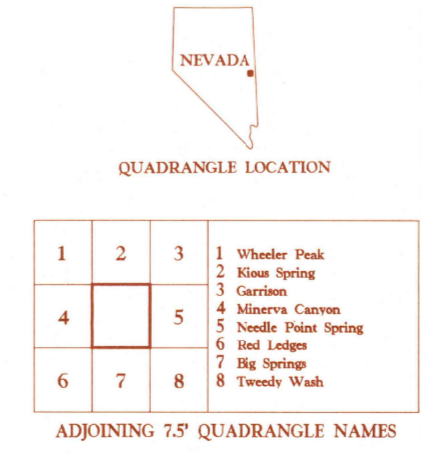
NEVADA

QUADRANGLE LOCATION

| 1 | 2 | 3 |
|---|---|---|
| 4 |  | 5 |
| 6 | 7 | 8 |

1 Wheeler Peak
2 Kious Spring
3 Garrison
4 Minerva Canyon
5 Needle Point Spring
6 Red Ledges
7 Big Springs
8 Tweedy Wash

ADJOINING 7.5' QUADRANGLE NAMES